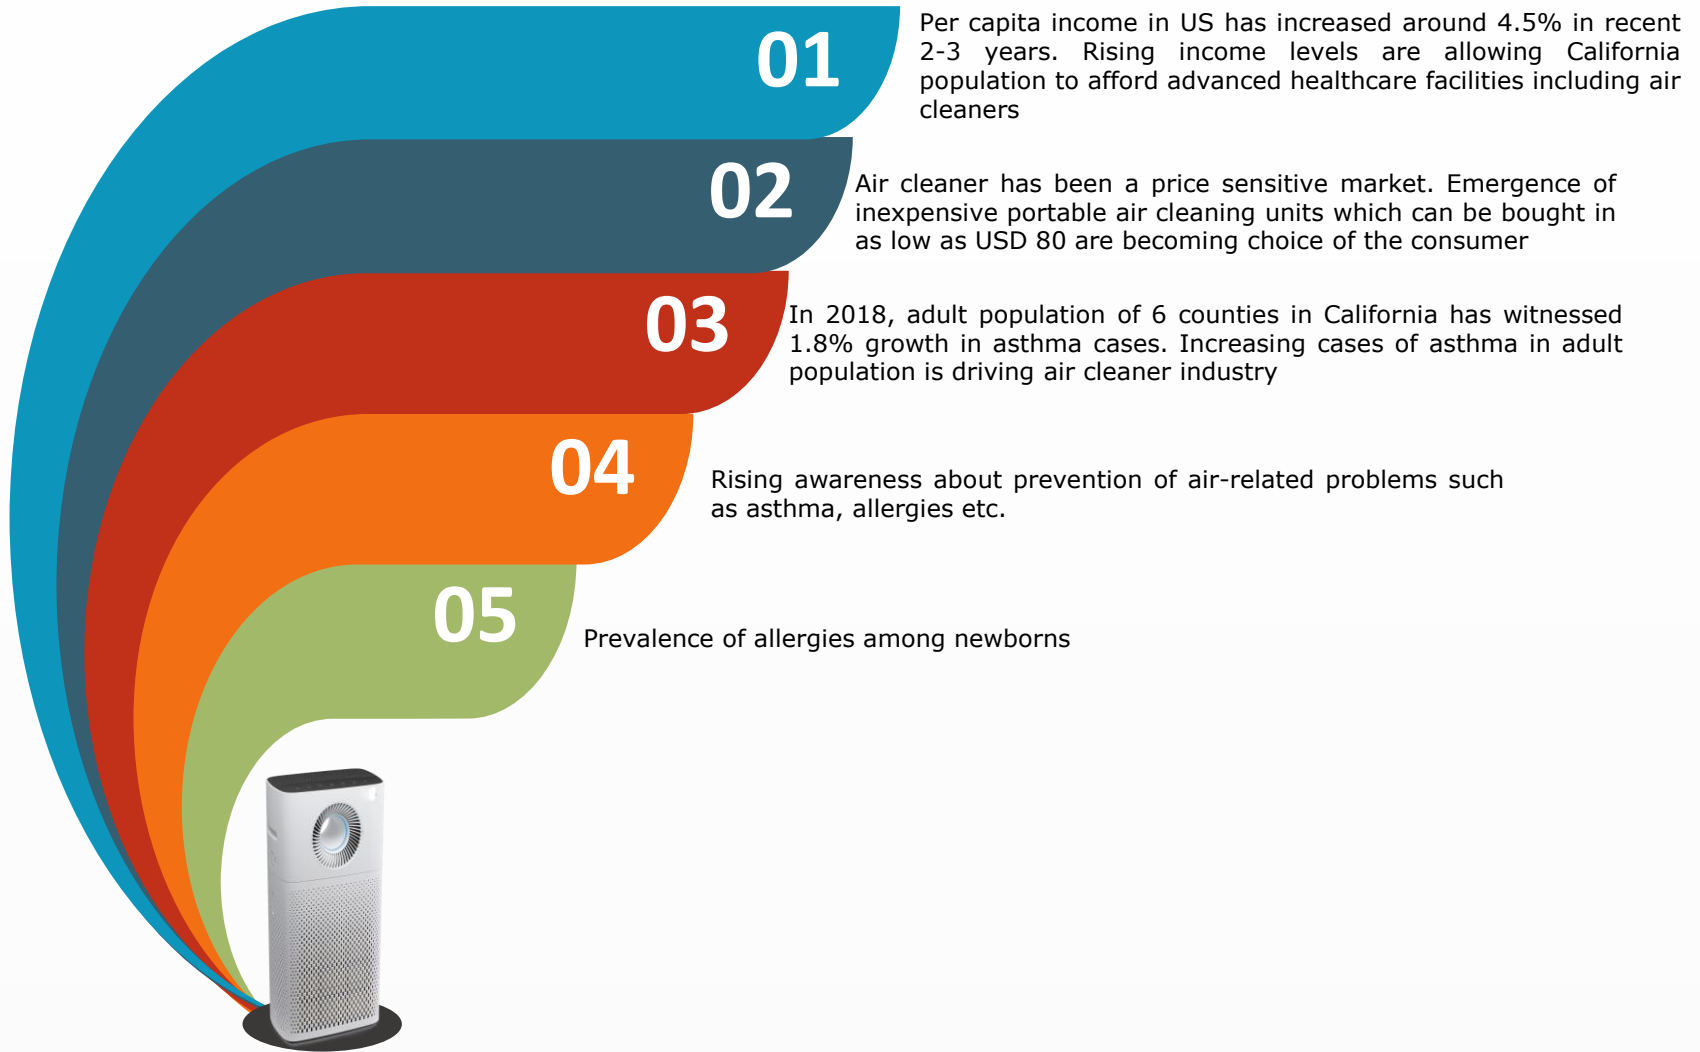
01

Per capita income in US has increased around 4.5% in recent 2-3 years. Rising income levels are allowing California population to afford advanced healthcare facilities including air cleaners

02

Air cleaner has been a price sensitive market. Emergence of inexpensive portable air cleaning units which can be bought in as low as USD 80 are becoming choice of the consumer

03

In 2018, adult population of 6 counties in California has witnessed 1.8% growth in asthma cases. Increasing cases of asthma in adult population is driving air cleaner industry

04

Rising awareness about prevention of air-related problems such as asthma, allergies etc.

05

Prevalence of allergies among newborns